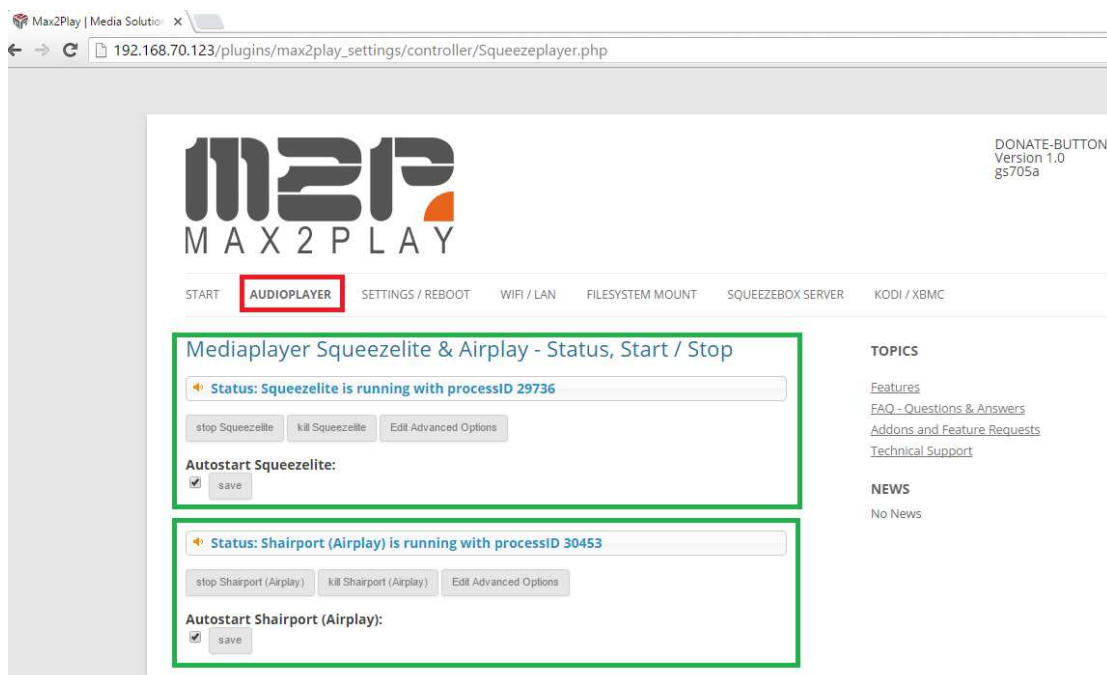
Max2Play | Media Solution ×

192.168.70.123/plugins/max2play_settings/controller/Squeezeplayer.php

M2P
MAX2PLAY

DONATE-BUTTON
Version 1.0
gs705a

START AUDIOPLAYER SETTINGS / REBOOT WIFI / LAN FILESYSTEM MOUNT SQUEEZEBOX SERVER KODI / XBMC

Mediaplayer Squeezelite & Airplay - Status, Start / Stop

Status: Squeezelite is running with processID 29736

stop Squeezelite kill Squeezelite Edit Advanced Options

Autostart Squeezelite:

save

Status: Shairport (Airplay) is running with processID 30453

stop Shairport (Airplay) kill Shairport (Airplay) Edit Advanced Options

Autostart Shairport (Airplay):

save

TOPICS

Features
FAQ - Questions & Answers
Addons and Feature Requests
Technical Support

NEWS

No News